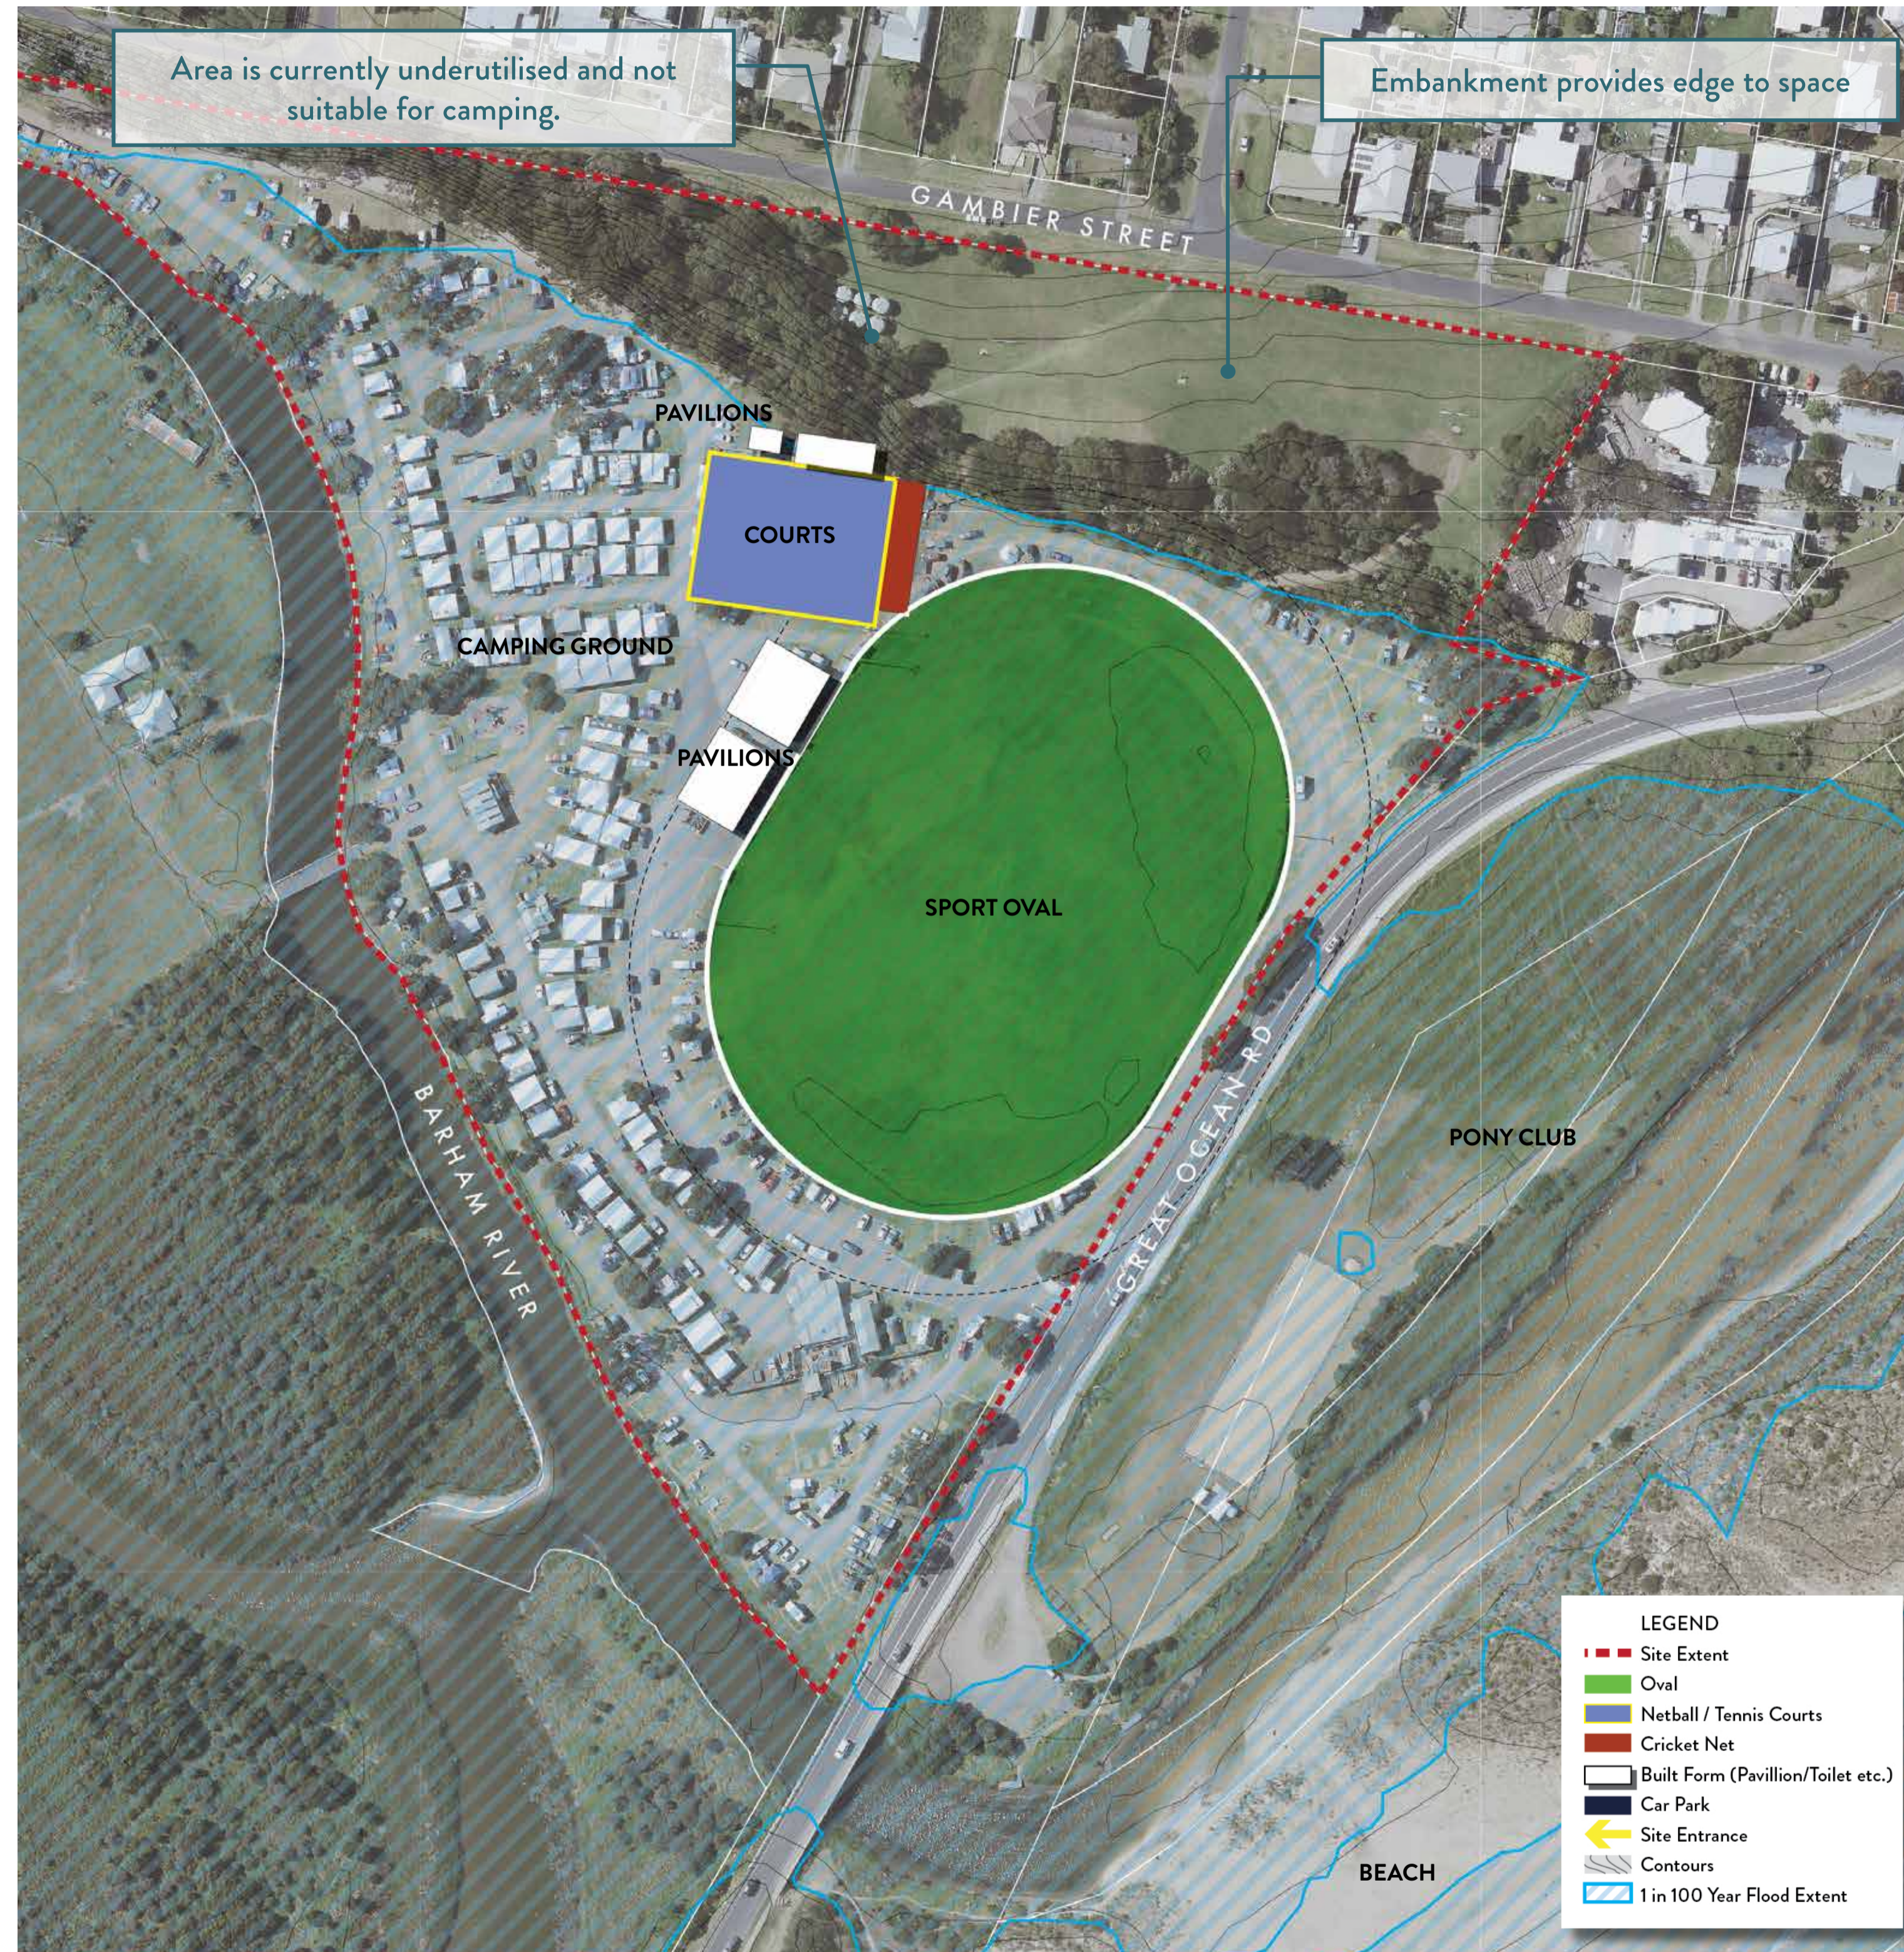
Area is currently underutilised and not suitable for camping.

Embankment provides edge to space

GAMBIER STREET

PAVILIONS

COURTS

CAMPING GROUND

PAVILIONS

SPORT OVAL

BARHAM RIVER

GREAT OCEAN RD

PONY CLUB

BEACH

LEGEND
Site Extent
Oval
Netball / Tennis Courts
Cricket Net
Built Form (Pavillion/Toilet etc.)
Car Park
Site Entrance
Contours
1 in 100 Year Flood Extent